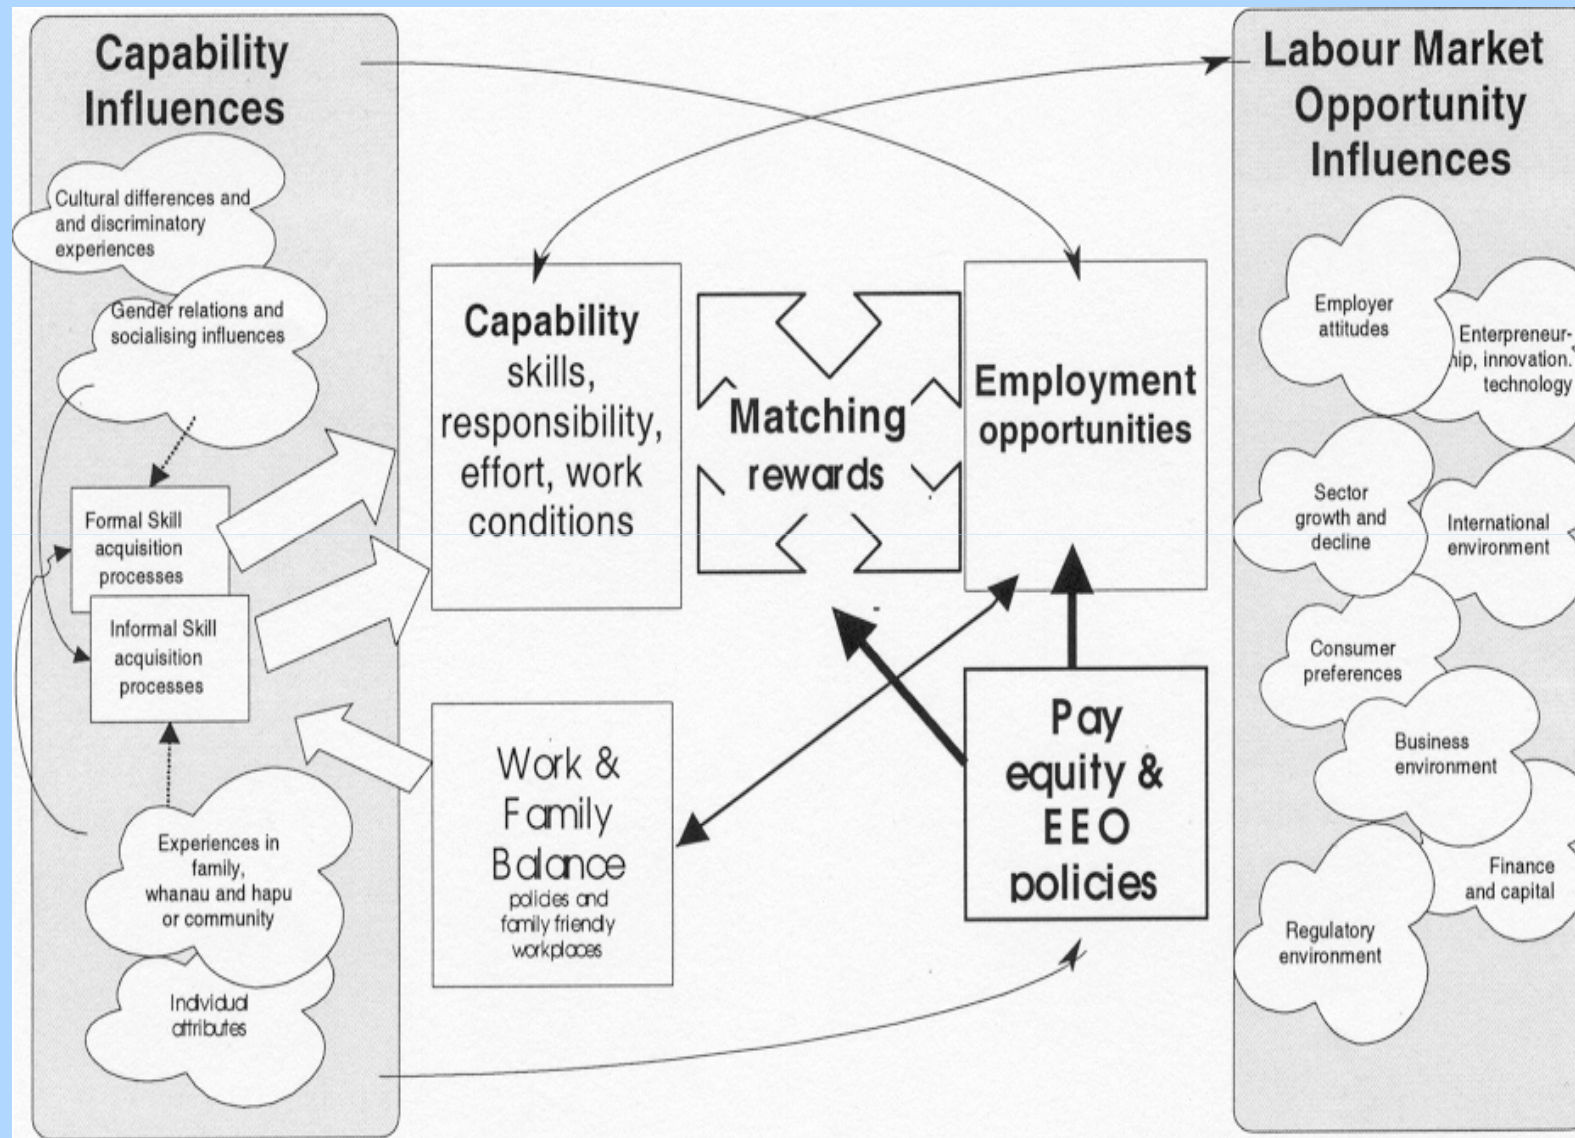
Capability Influences

Cultural differences and and discriminatory experiences

Gender relations and socialising influences

Formal Skill acquisition processes

Informal Skill acquisition processes

Experiences in family, whanau and hapu or community

Individual attributes

Capability skills, responsibility, effort, work conditions

Matching rewards

Employment opportunities

Work & Family Balance policies and family friendly workplaces

Pay equity & EEO policies

Labour Market Opportunity Influences

Employer attitudes

Enterpreneur-hip, innovation, technology

Sector growth and decline

International environment

Consumer preferences

Business environment

Finance and capital

Regulatory environment